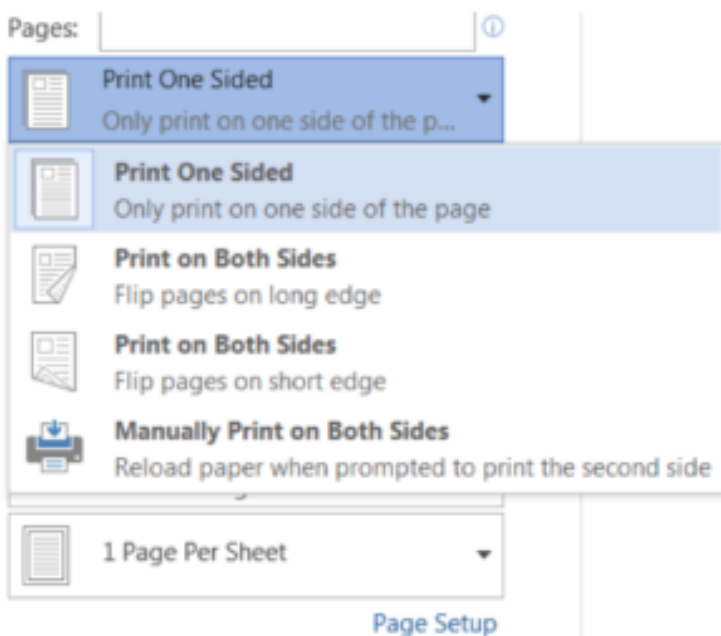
Pages:

Print One Sided
Only print on one side of the p...

Print One Sided
Only print on one side of the page

Print on Both Sides
Flip pages on long edge

Print on Both Sides
Flip pages on short edge

Manually Print on Both Sides
Reload paper when prompted to print the second side

1 Page Per Sheet

Page Setup